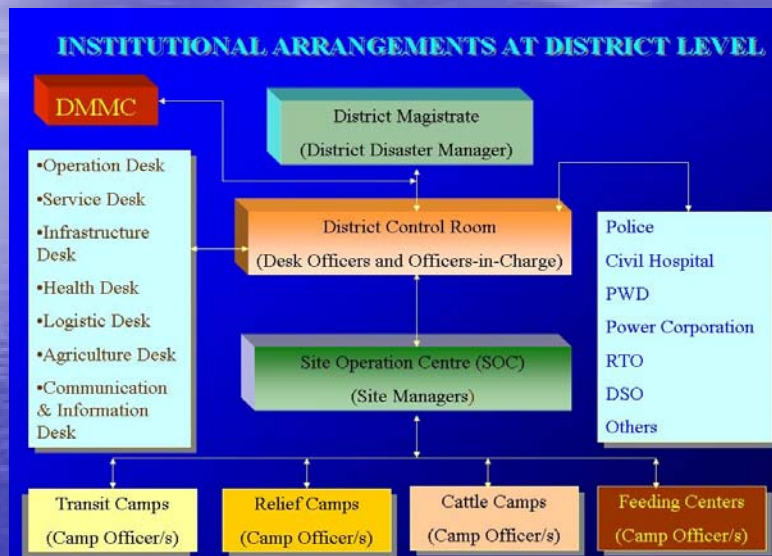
INSTITUTIONAL ARRANGEMENTS AT DISTRICT LEVEL

DMMC

District Magistrate
(District Disaster Manager)

•Operation Desk
•Service Desk
•Infrastructure Desk
•Health Desk
•Logistic Desk
•Agriculture Desk
•Communication & Information Desk

District Control Room
(Desk Officers and Officers-in-Charge)

Police
Civil Hospital
PWD
Power Corporation
RTO
DSO
Others

Site Operation Centre (SOC)
(Site Managers)

Transit Camps
(Camp Officer/s)

Relief Camps
(Camp Officer/s)

Cattle Camps
(Camp Officer/s)

Feeding Centers
(Camp Officer/s)